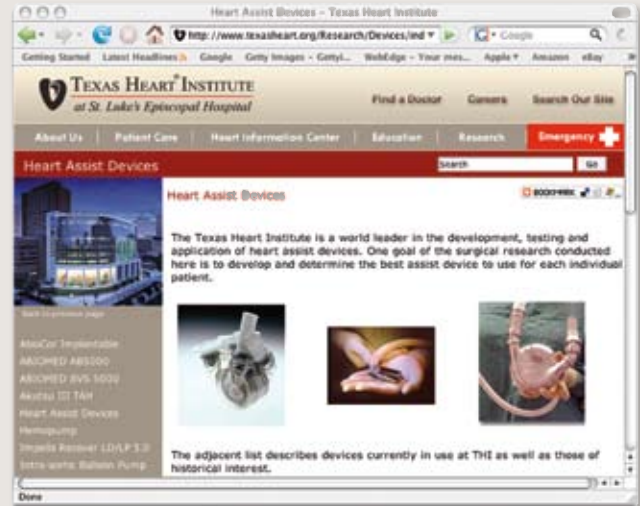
Heart Assist Devices - Texas Heart Institute

http://www.texasheart.org/Research/Devices/ind

Google

Getting Started   Latest Headlines   Google   Getty Images - Getty I...   WebEdge - Your mes...   Apple   Amazon   eBay

TEXAS HEART® INSTITUTE
at St. Luke's Episcopal Hospital

Find a Doctor   Careers   Search Our Site

About Us | Patient Care | Heart Information Center | Education | Research | Emergency

Heart Assist Devices

Search   Go

Back to previous page

AbioCor Implantable
ABIOMED AB5000
ABIOMED BVS 5000
Akutsu III TAH
Heart Assist Devices
Hemopump
Impella Recover LD/LP 5.0
Intra-aortic Balloon Pump

Heart Assist Devices

BOOKMARK

The Texas Heart Institute is a world leader in the development, testing and application of heart assist devices. One goal of the surgical research conducted here is to develop and determine the best assist device to use for each individual patient.

The adjacent list describes devices currently in use at THI as well as those of historical interest.

Done